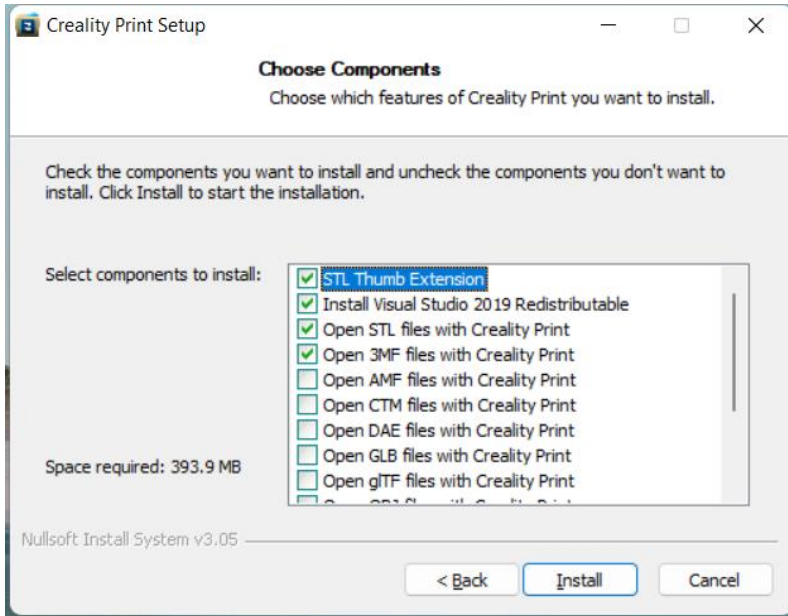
Creality Print Setup

Choose Components
Choose which features of Creality Print you want to install.

Check the components you want to install and uncheck the components you don't want to install. Click Install to start the installation.

Select components to install:

STL Thumb Extension
Install Visual Studio 2019 Redistributable
Open STL files with Creality Print
Open 3MF files with Creality Print
Open AMF files with Creality Print
Open CTM files with Creality Print
Open DAE files with Creality Print
Open GLB files with Creality Print
Open glTF files with Creality Print
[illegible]

Space required: 393.9 MB

Nullsoft Install System v3.05

< Back
Install
Cancel